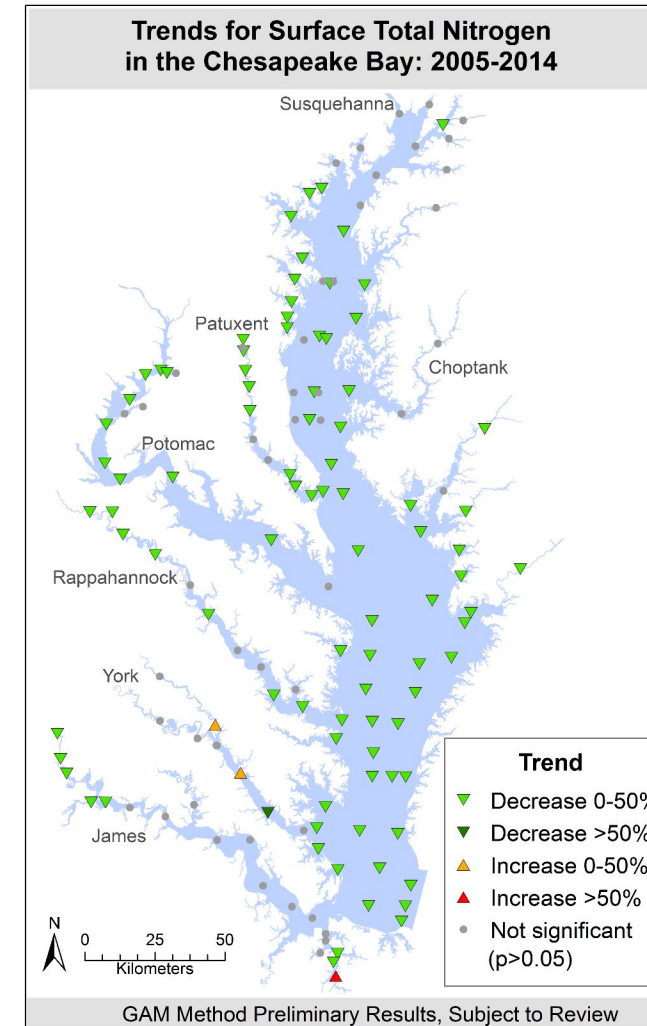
Trends for Surface Total Nitrogen in the Chesapeake Bay: 2005-2014

Susquehanna

Patuxent

Choptank

Potomac

Rappahannock

York

James

Trend
Decrease 0-50%
Decrease >50%
Increase 0-50%
Increase >50%
Not significant (p>0.05)

N
0 25 50
Kilometers

GAM Method Preliminary Results, Subject to Review